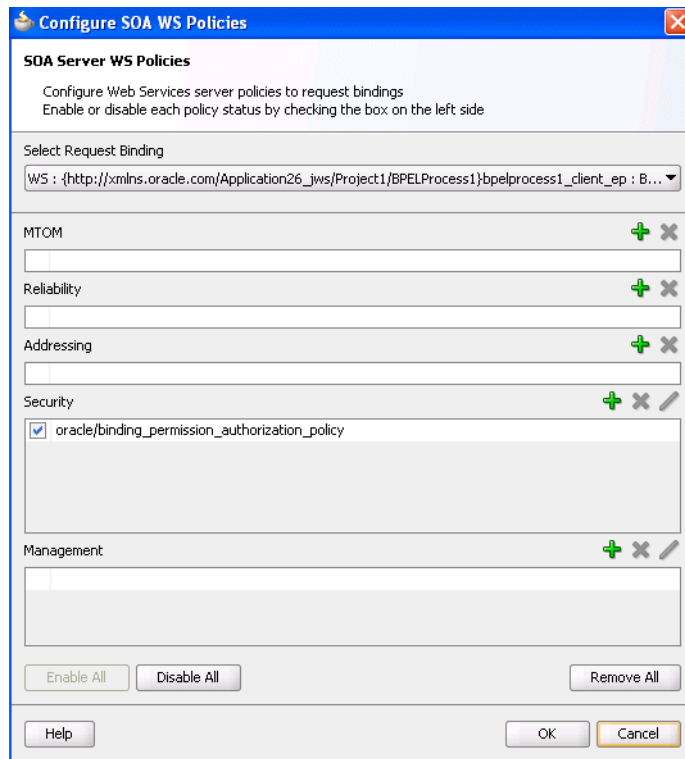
Configure SOA WS Policies

SOA Server WS Policies

Configure Web Services server policies to request bindings
Enable or disable each policy status by checking the box on the left side

Select Request Binding

WS : {http://xmlns.oracle.com/Application26_jws/Project1/BPELProcess1}bpelprocess1_client_ep : B...

MTOM

Reliability

Addressing

Security

oracle/binding_permission_authorization_policy

Management

Enable All Disable All Remove All

Help OK Cancel